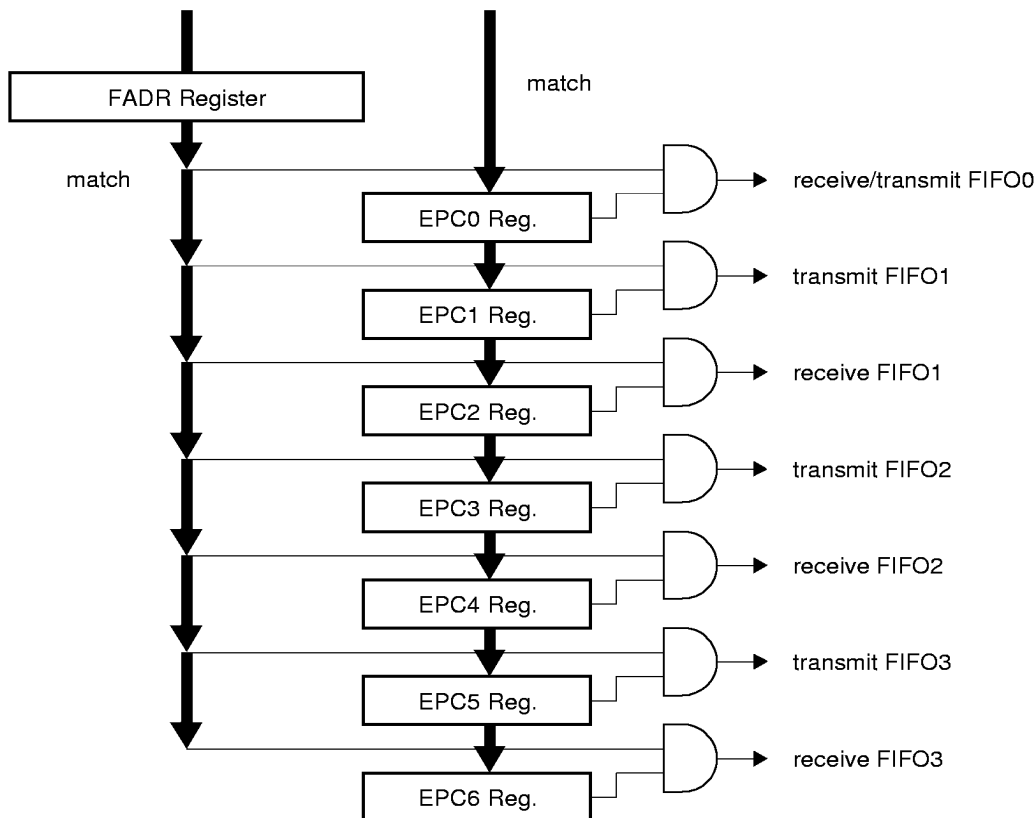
FADR Register

match

match

EPC0 Reg.

receive/transmit FIFO0

EPC1 Reg.

transmit FIFO1

EPC2 Reg.

receive FIFO1

EPC3 Reg.

transmit FIFO2

EPC4 Reg.

receive FIFO2

EPC5 Reg.

transmit FIFO3

EPC6 Reg.

receive FIFO3